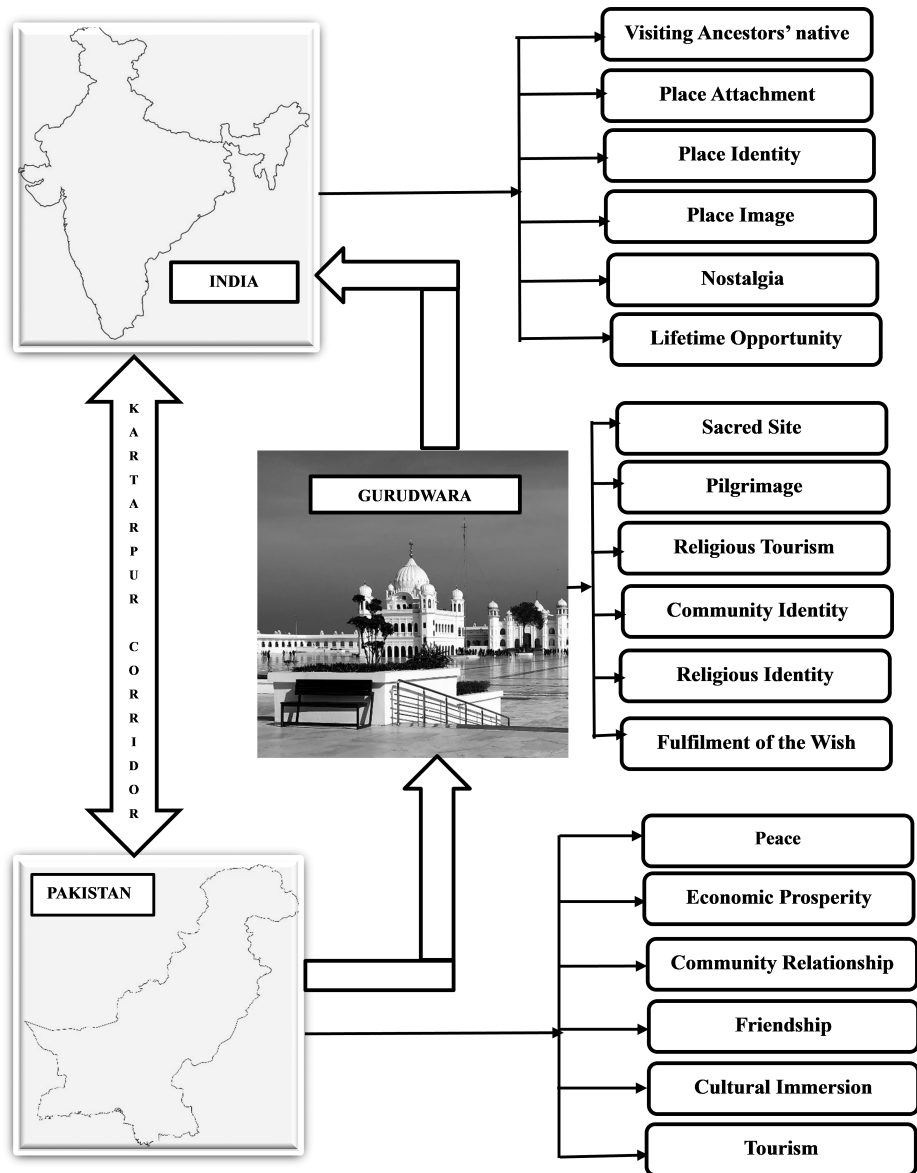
INDIA

Visiting Ancestors' native

Place Attachment

Place Identity

Place Image

Nostalgia

Lifetime Opportunity

K A R T A R P U R C O R R I D O R

GURUDWARA

Sacred Site

Pilgrimage

Religious Tourism

Community Identity

Religious Identity

Fulfilment of the Wish

PAKISTAN

Peace

Economic Prosperity

Community Relationship

Friendship

Cultural Immersion

Tourism